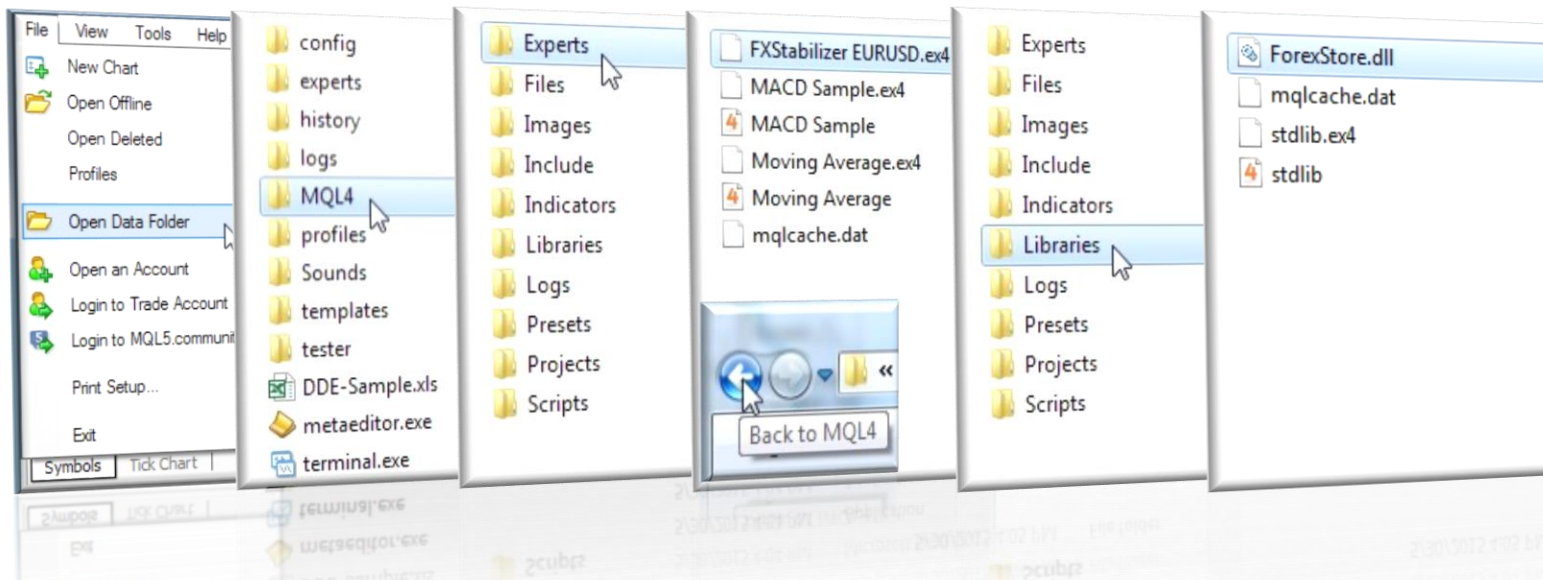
File View Tools Help
New Chart
Open Offline
Open Deleted
Profiles
Open Data Folder
Open an Account
Login to Trade Account
Login to MQL5.communit
Print Setup...
Exit
Symbols Tick Chart

config
experts
history
logs
MQL4
profiles
Sounds
templates
tester
DDE-Sample.xls
metaeditor.exe
terminal.exe

Experts
Files
Images
Include
Indicators
Libraries
Logs
Presets
Projects
Scripts

FXStabilizer EURUSD.ex4
MACD Sample.ex4
MACD Sample
Moving Average.ex4
Moving Average
mqlcache.dat

«
Back to MQL4

Experts
Files
Images
Include
Indicators
Libraries
Logs
Presets
Projects
Scripts

ForexStore.dll
mqlcache.dat
stdlib.ex4
stdlib